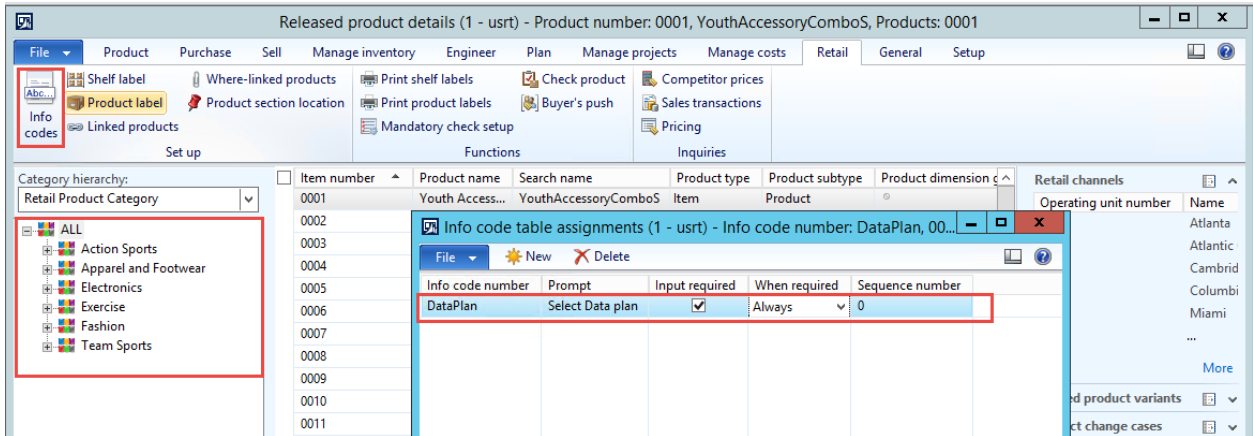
Released product details (1 - usrt) - Product number: 0001, YouthAccessoryComboS, Products: 0001

File | Product | Purchase | Sell | Manage inventory | Engineer | Plan | Manage projects | Manage costs | Retail | General | Setup

Abc...
Info codes
Shelf label
Product label
Linked products
Where-linked products
Product section location
Set up

Print shelf labels
Print product labels
Mandatory check setup
Check product
Buyer's push
Functions

Competitor prices
Sales transactions
Pricing
Inquiries

Category hierarchy:
Retail Product Category

ALL
Action Sports
Apparel and Footwear
Electronics
Exercise
Fashion
Team Sports

| Item number | Product name | Search name | Product type | Product subtype | Product dimension g |
|---|---|---|---|---|---|
| 0001 | Youth Access... | YouthAccessoryComboS | Item | Product | |
| 0002 | | | | | |
| 0003 | | | | | |
| 0004 | | | | | |
| 0005 | | | | | |
| 0006 | | | | | |
| 0007 | | | | | |
| 0008 | | | | | |
| 0009 | | | | | |
| 0010 | | | | | |
| 0011 | | | | | |

Info code table assignments (1 - usrt) - Info code number: DataPlan, 00...

File | New | Delete

| Info code number | Prompt | Input required | When required | Sequence number |
|---|---|---|---|---|
| DataPlan | Select Data plan | ✓ | Always | 0 |

Retail channels

| Operating unit number | Name |
|---|---|
| | Atlanta |
| | Atlantic |
| | Cambrid |
| | Columbi |
| | Miami |
| | ... |

More

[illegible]d product variants
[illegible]ct change cases